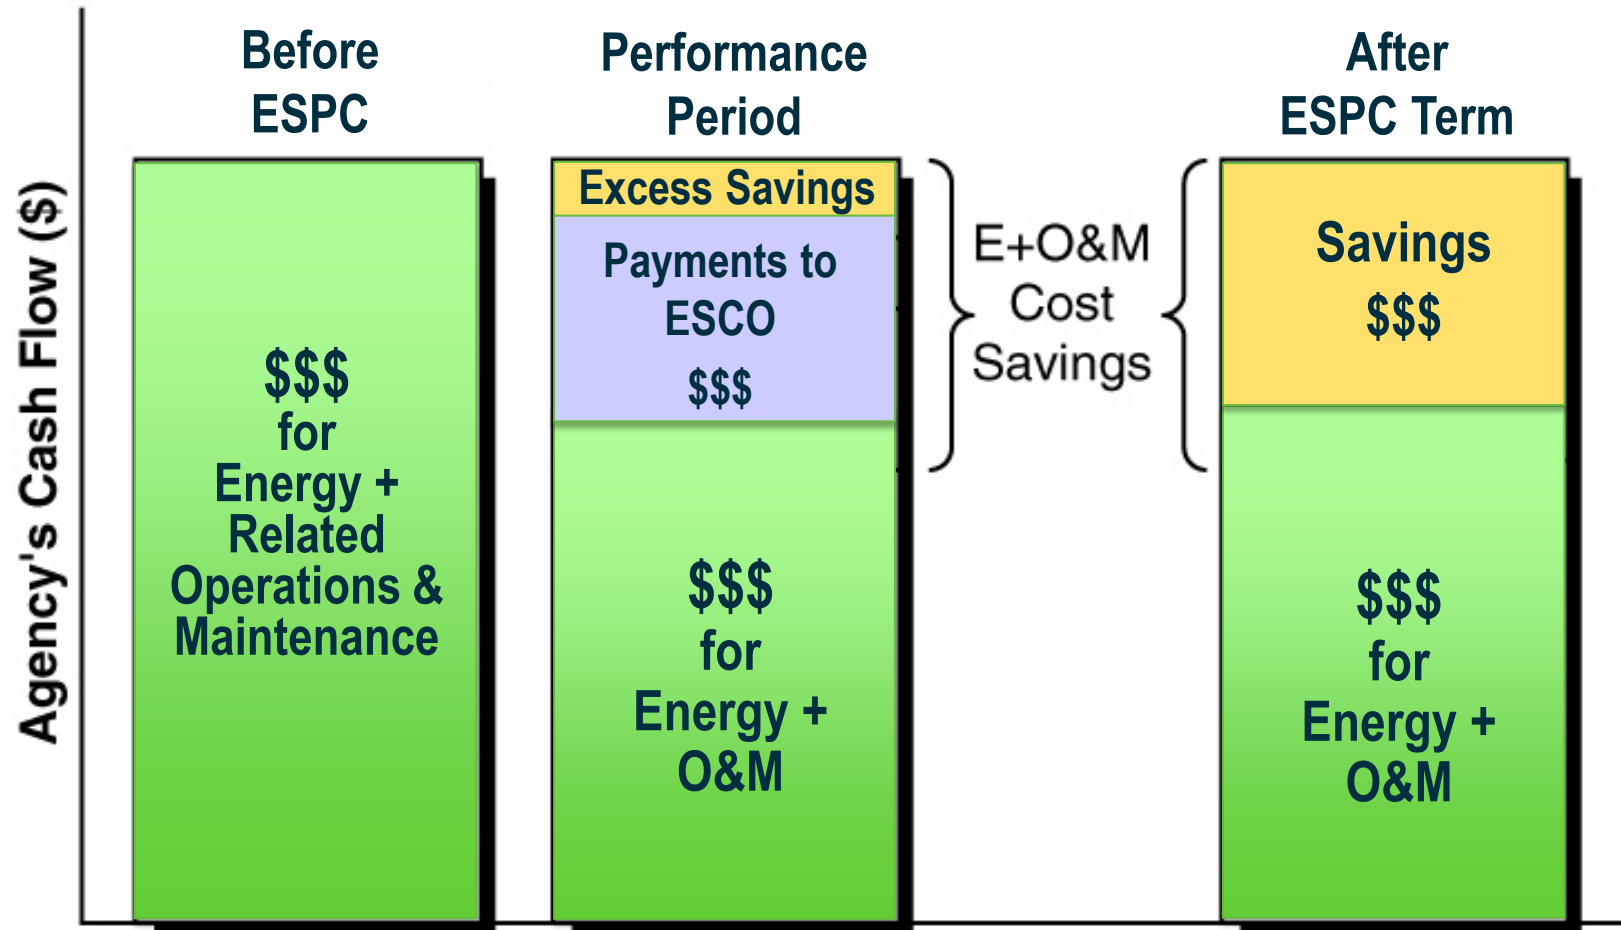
Agency's Cash Flow ($)

Before ESPC

$$$ for Energy + Related Operations & Maintenance

Performance Period

Excess Savings

Payments to ESCO $$$

$$$ for Energy + O&M

E+O&M Cost Savings

After ESPC Term

Savings $$$

$$$ for Energy + O&M